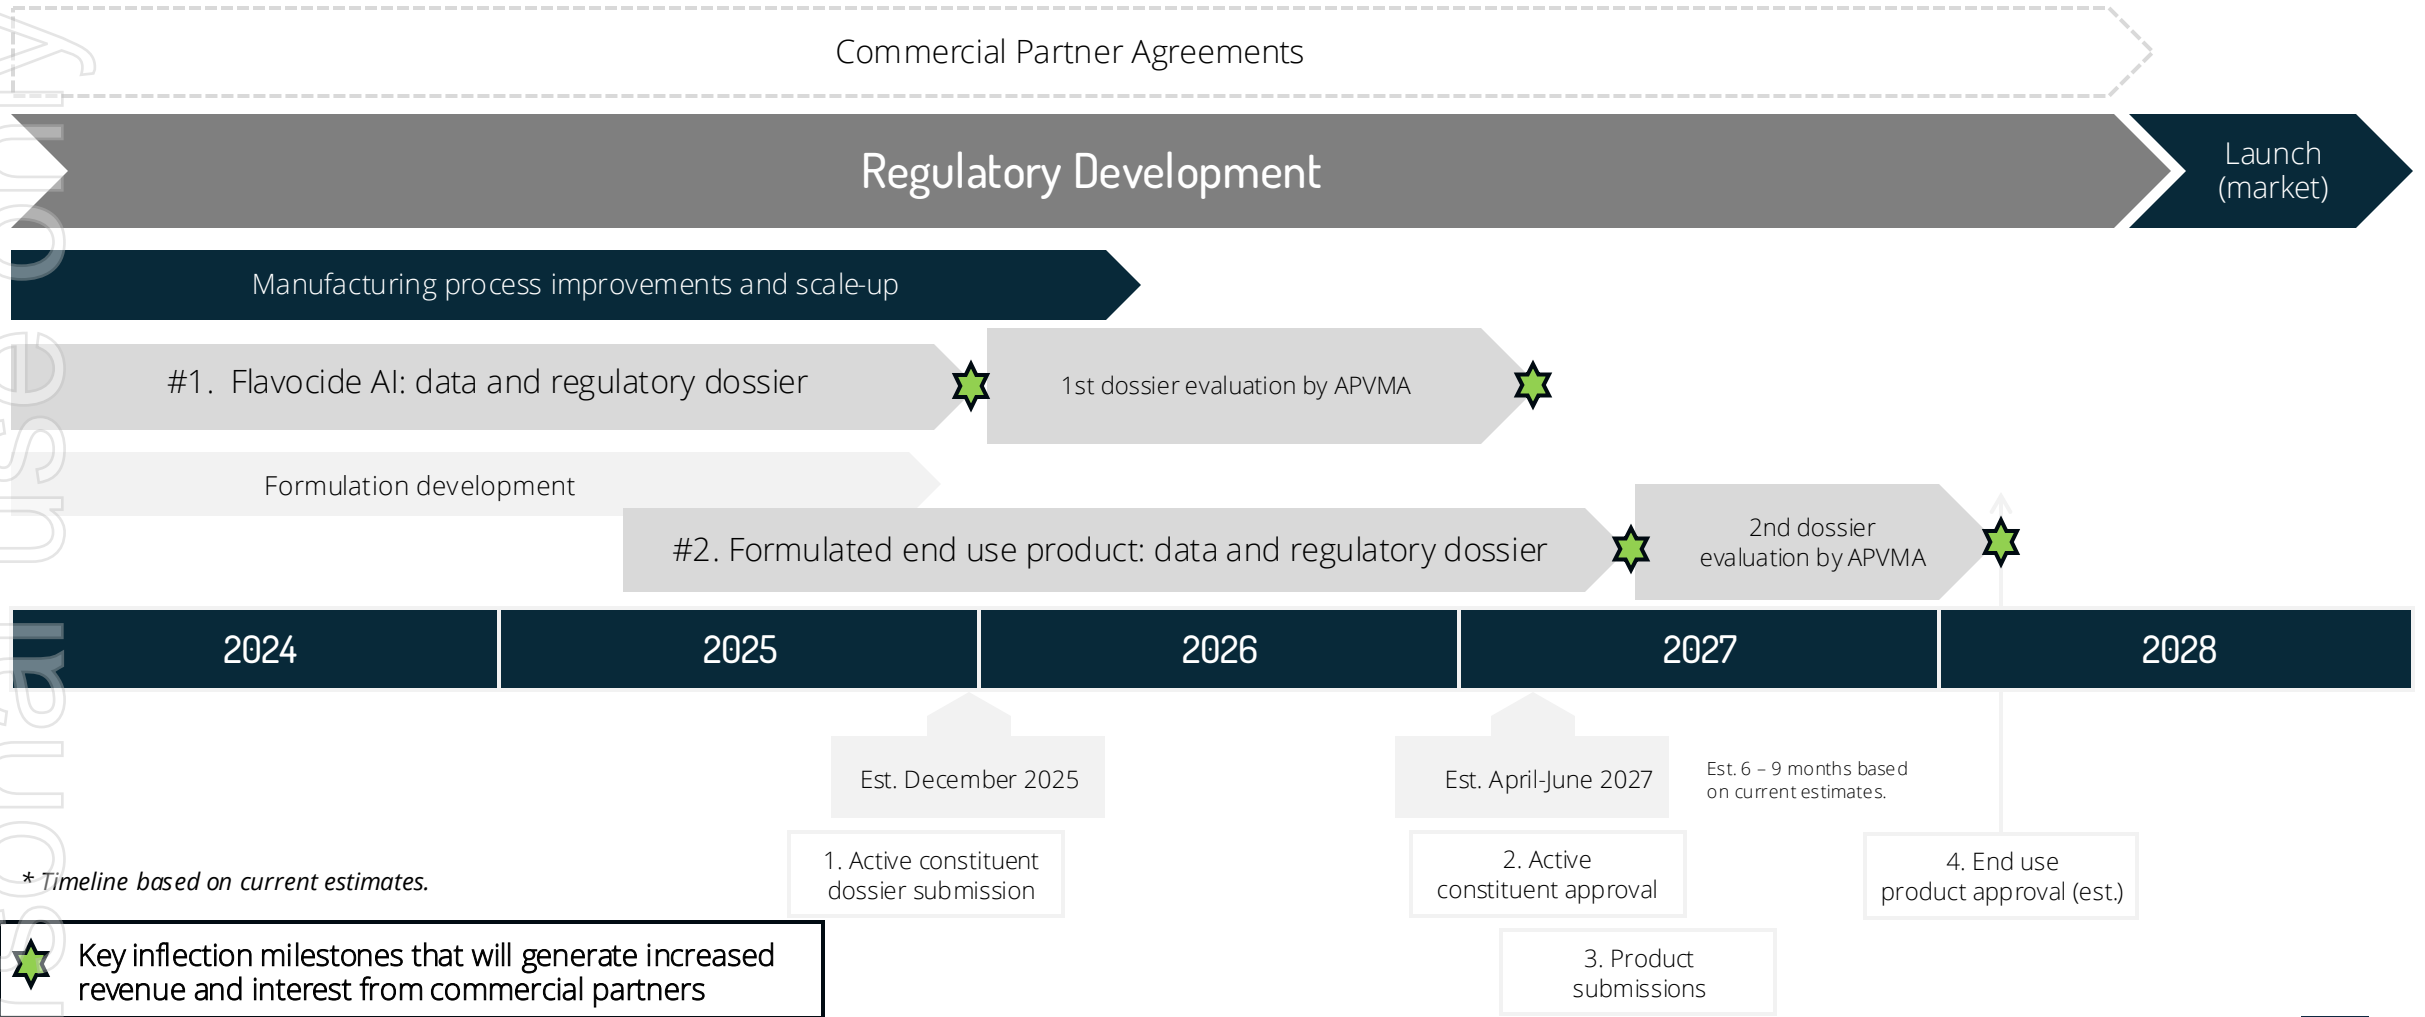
Commercial Partner Agreements

Regulatory Development

Launch (market)

Manufacturing process improvements and scale-up

#1. Flavocide AI: data and regulatory dossier

1st dossier evaluation by APVMA

Formulation development

#2. Formulated end use product: data and regulatory dossier

2nd dossier evaluation by APVMA

| 2024 | 2025 | 2026 | 2027 | 2028 |
|---|---|---|---|---|

Est. December 2025

Est. April-June 2027

Est. 6 – 9 months based on current estimates.

1. Active constituent dossier submission

2. Active constituent approval

4. End use product approval (est.)

3. Product submissions

* Timeline based on current estimates.

Key inflection milestones that will generate increased revenue and interest from commercial partners